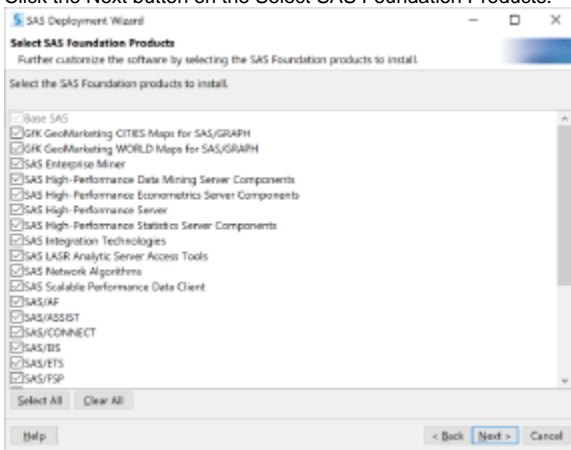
Click the Next button on the Select SAS Foundation Products.

SAS Deployment Wizard

Select SAS Foundation Products

Further customize the software by selecting the SAS Foundation products to install.

Select the SAS Foundation products to install.

Base SAS
GfK GeoMarketing CITIES Maps for SAS/GRAPH
GfK GeoMarketing WORLD Maps for SAS/GRAPH
SAS Enterprise Miner
SAS High-Performance Data Mining Server Components
SAS High-Performance Econometrics Server Components
SAS High-Performance Server
SAS High-Performance Statistics Server Components
SAS Integration Technologies
SAS LASR Analytic Server Access Tools
SAS Network Algorithms
SAS Scalable Performance Data Client
SAS/AF
SAS/ASSIST
SAS/CONNECT
SAS/EIS
SAS/ETS
SAS/FSP

Select All Clear All

Help < Back Next > Cancel